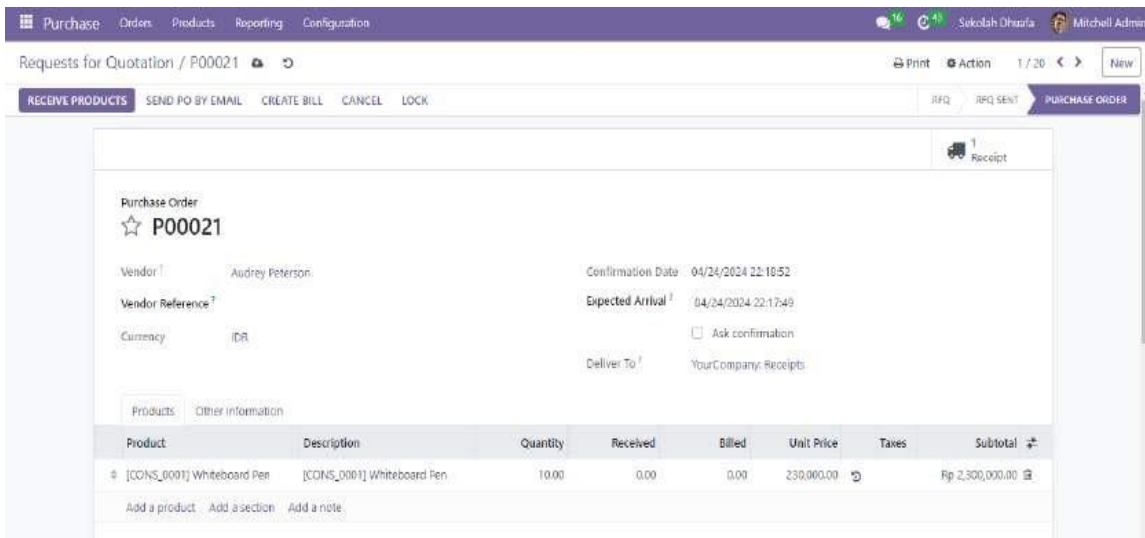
Purchase Orders Products Reporting Configuration 16 43 Sekolah Dhuafa Mitchell Admin

Requests for Quotation / P00021

Print Action 1 / 20 < > New

RECEIVE PRODUCTS SEND PO BY EMAIL CREATE BILL CANCEL LOCK

RFQ RFQ SENT PURCHASE ORDER

1 Receipt

Purchase Order
☆ P00021

Vendor ? Audrey Peterson
Vendor Reference ?
Currency IDR

Confirmation Date 04/24/2024 22:18:52
Expected Arrival ? 04/24/2024 22:17:49
Ask confirmation
Deliver To ? YourCompany: Receipts

Products Other Information

| Product | Description | Quantity | Received | Billed | Unit Price | Taxes | Subtotal |
|---|---|---|---|---|---|---|---|
| [CONS_0001] Whiteboard Pen | [CONS_0001] Whiteboard Pen | 10.00 | 0.00 | 0.00 | 230,000.00 | | Rp 2,300,000.00 |

Add a product Add a section Add a note